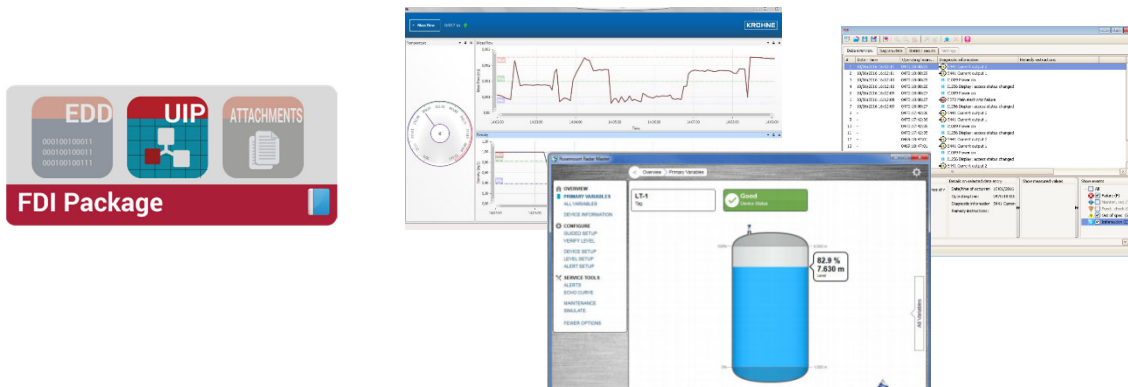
EDD
UIP
ATTACHMENTS
000100100011
000100100011
000100100111
FDI Package

KROHNE

Rosemount Radar Master
Overview
Primary Variables
OVERVIEW
PRIMARY VARIABLES
ALL VARIABLES
DEVICE INFORMATION
CONFIGURE
GUIDED SETUP
VERIFY LEVEL
DEVICE SETUP
LEVEL SETUP
ALERT SETUP
SERVICE TOOLS
ALERTS
ECHO CURVE
MAINTENANCE
SIMULATE
FEWER OPTIONS
LT-1
Tag
Good
Device Status
82.9 %
7.630 m
Level
All Variables